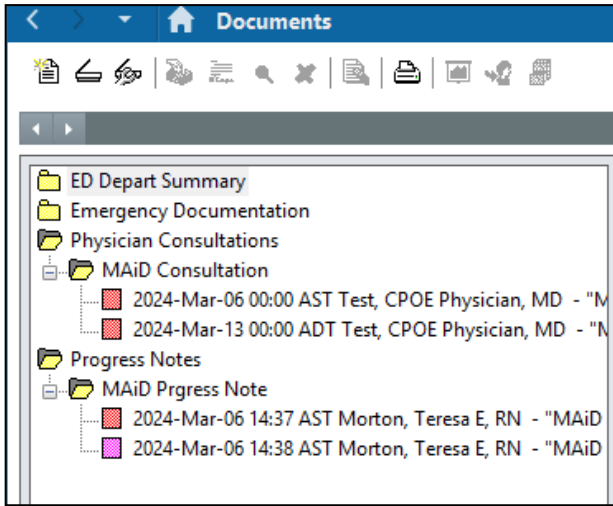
Documents

ED Depart Summary
Emergency Documentation
Physician Consultations
MAiD Consultation
2024-Mar-06 00:00 AST Test, CPOE Physician, MD - "M
2024-Mar-13 00:00 ADT Test, CPOE Physician, MD - "M
Progress Notes
MAiD Prgress Note
2024-Mar-06 14:37 AST Morton, Teresa E, RN - "MAiD
2024-Mar-06 14:38 AST Morton, Teresa E, RN - "MAiD